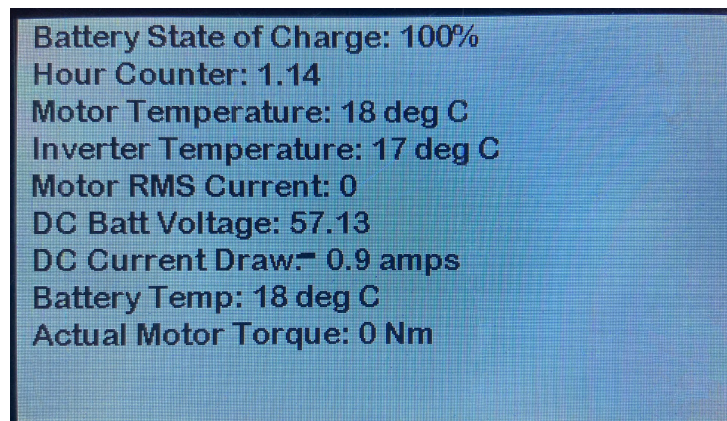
Battery State of Charge: 100%
Hour Counter: 1.14
Motor Temperature: 18 deg C
Inverter Temperature: 17 deg C
Motor RMS Current: 0
DC Batt Voltage: 57.13
DC Current Draw:- 0.9 amps
Battery Temp: 18 deg C
Actual Motor Torque: 0 Nm